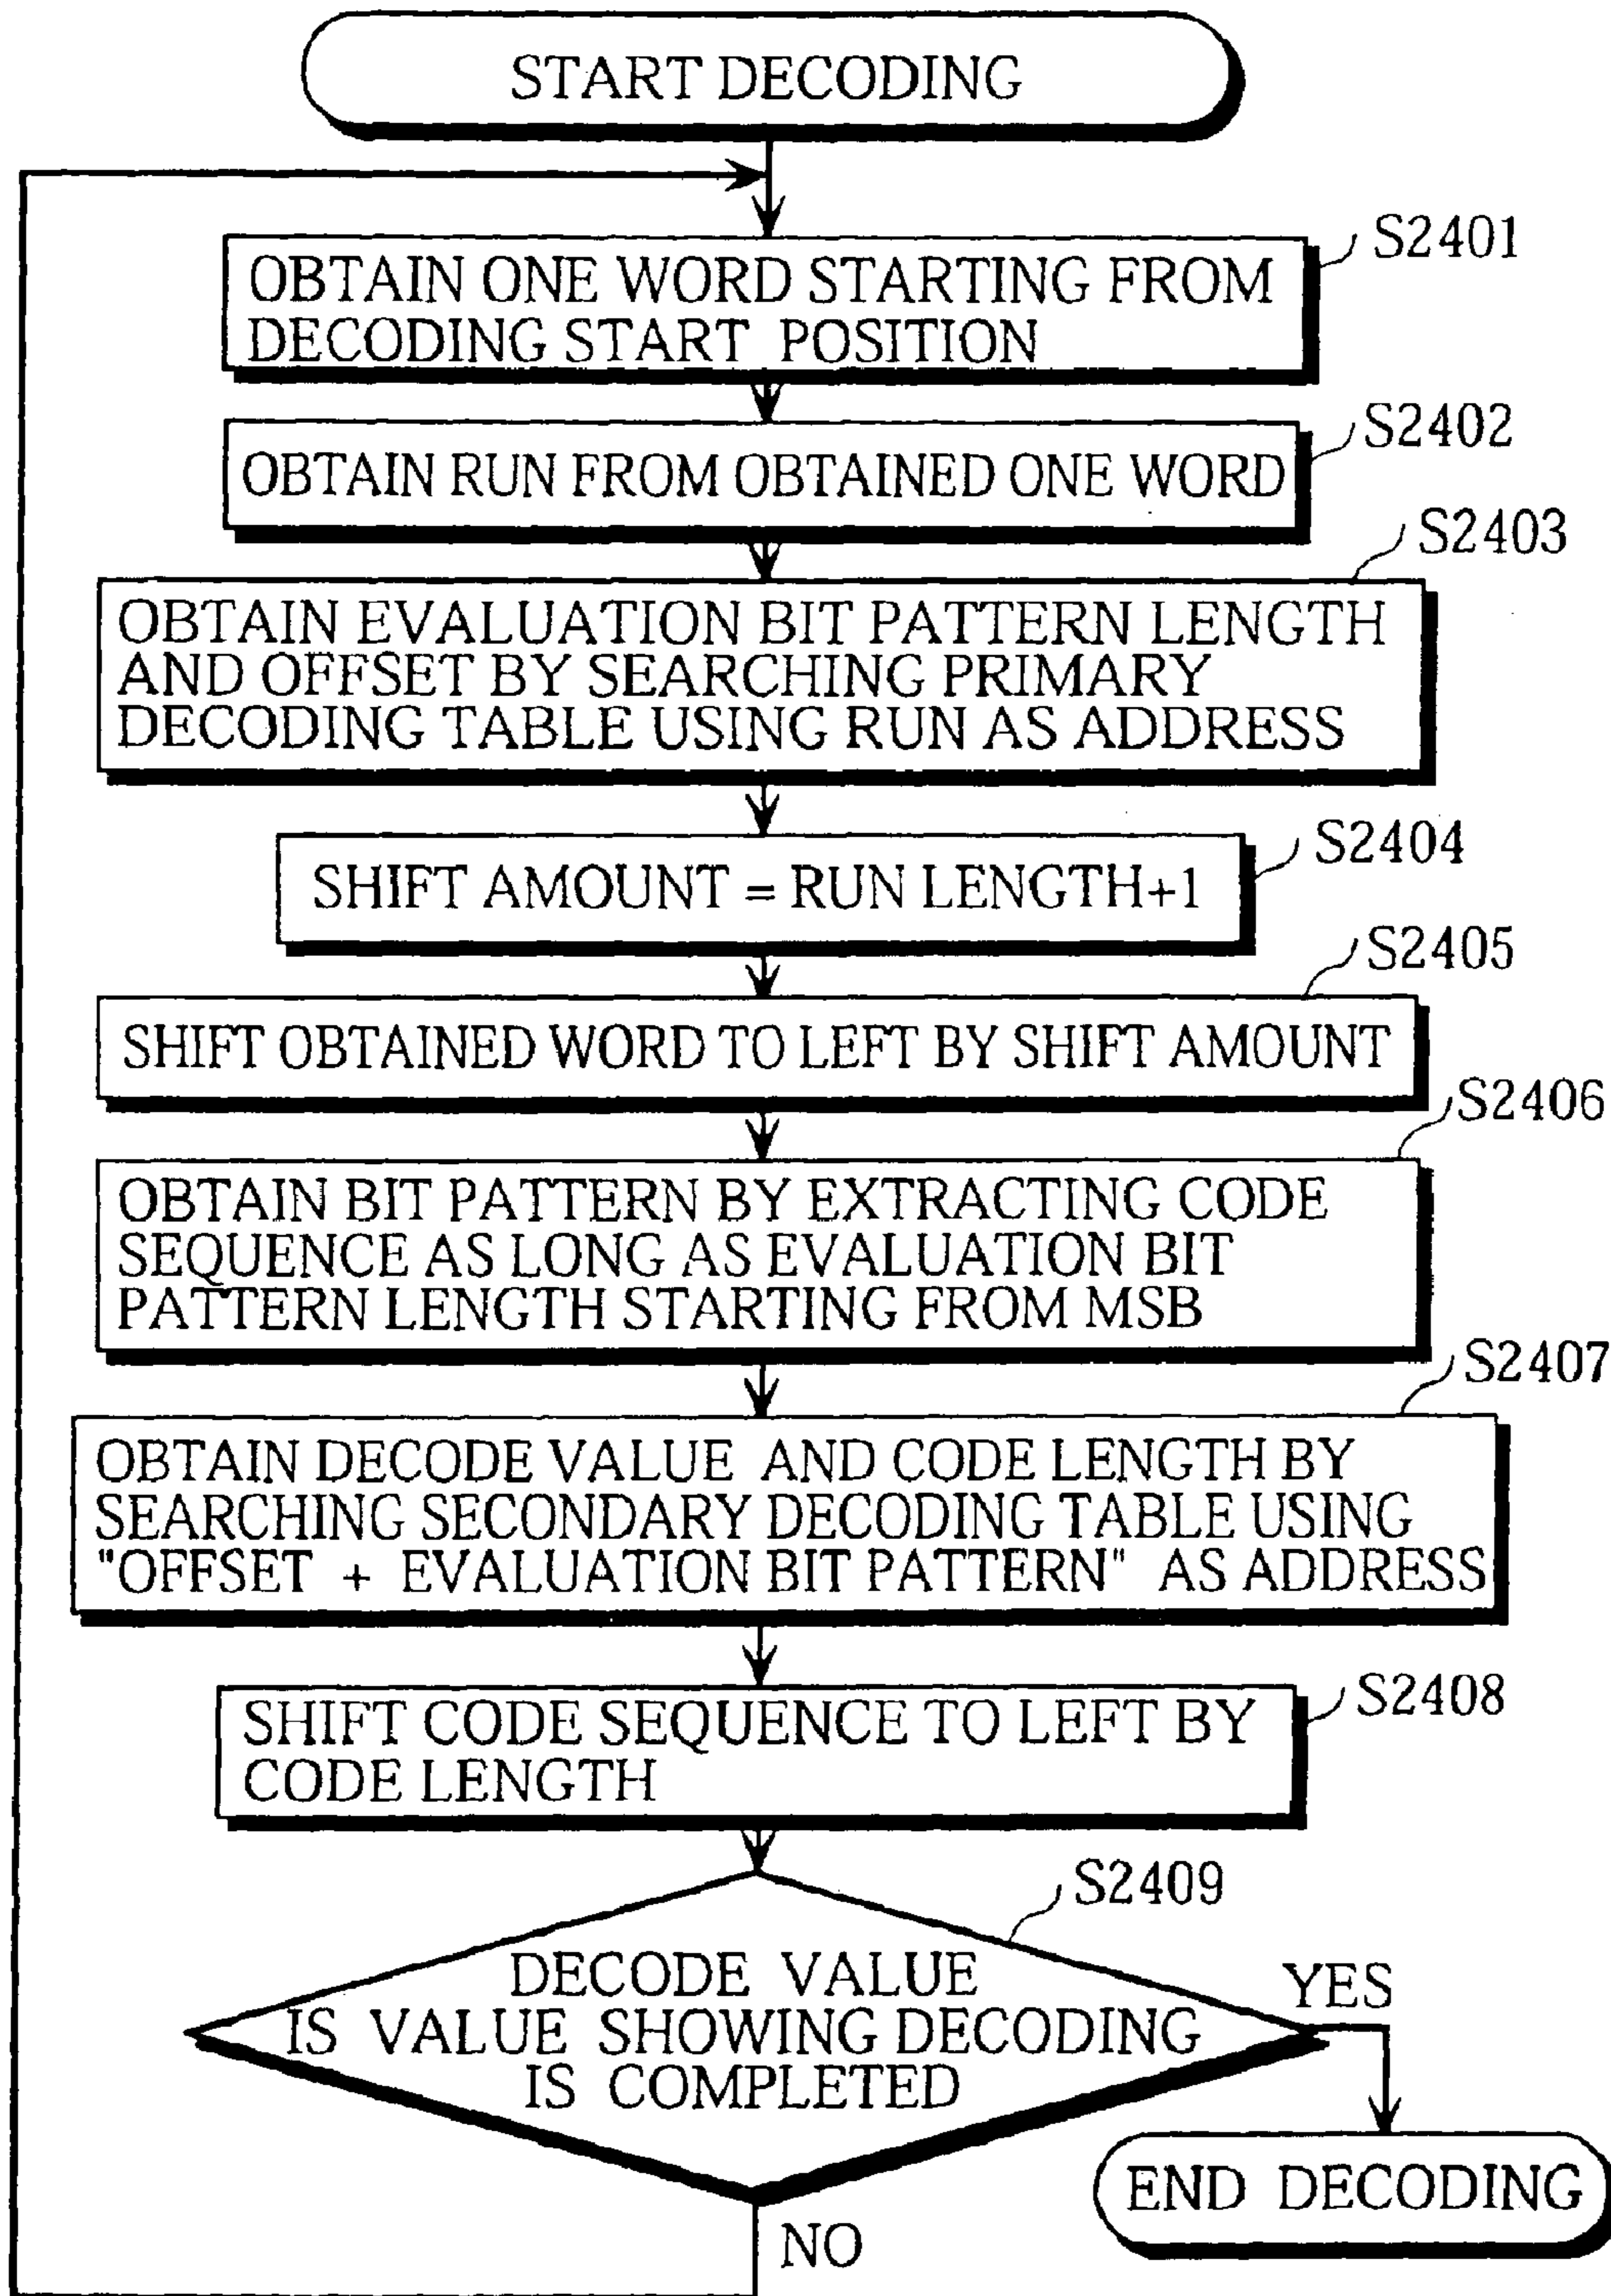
START DECODING

OBTAIN ONE WORD STARTING FROM DECODING START POSITION

S2401

OBTAIN RUN FROM OBTAINED ONE WORD

S2402

OBTAIN EVALUATION BIT PATTERN LENGTH AND OFFSET BY SEARCHING PRIMARY DECODING TABLE USING RUN AS ADDRESS

S2403

SHIFT AMOUNT = RUN LENGTH+1

S2404

SHIFT OBTAINED WORD TO LEFT BY SHIFT AMOUNT

S2405

OBTAIN BIT PATTERN BY EXTRACTING CODE SEQUENCE AS LONG AS EVALUATION BIT PATTERN LENGTH STARTING FROM MSB

S2406

OBTAIN DECODE VALUE AND CODE LENGTH BY SEARCHING SECONDARY DECODING TABLE USING "OFFSET + EVALUATION BIT PATTERN" AS ADDRESS

S2407

SHIFT CODE SEQUENCE TO LEFT BY CODE LENGTH

S2408

S2409

DECODE VALUE IS VALUE SHOWING DECODING IS COMPLETED

YES

END DECODING

NO